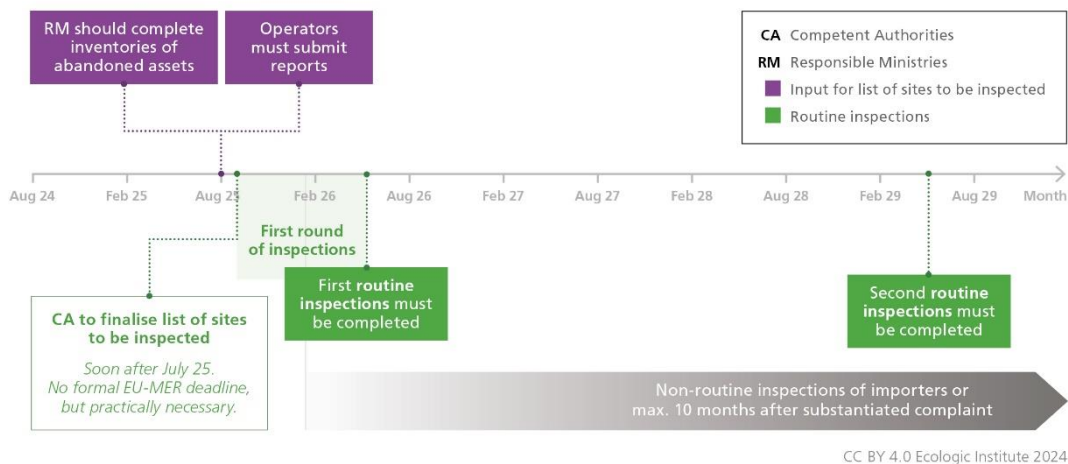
RM should complete inventories of abandoned assets

Operators must submit reports

CA Competent Authorities
RM Responsible Ministries
Input for list of sites to be inspected
Routine inspections

Aug 24
Feb 25
Aug 25
Feb 26
Aug 26
Feb 27
Aug 27
Feb 28
Aug 28
Feb 29
Aug 29
Month

First round of inspections

First routine inspections must be completed

CA to finalise list of sites to be inspected

Soon after July 25.
No formal EU-MER deadline, but practically necessary.

Second routine inspections must be completed

Non-routine inspections of importers or max. 10 months after substantiated complaint

CC BY 4.0 Ecologic Institute 2024